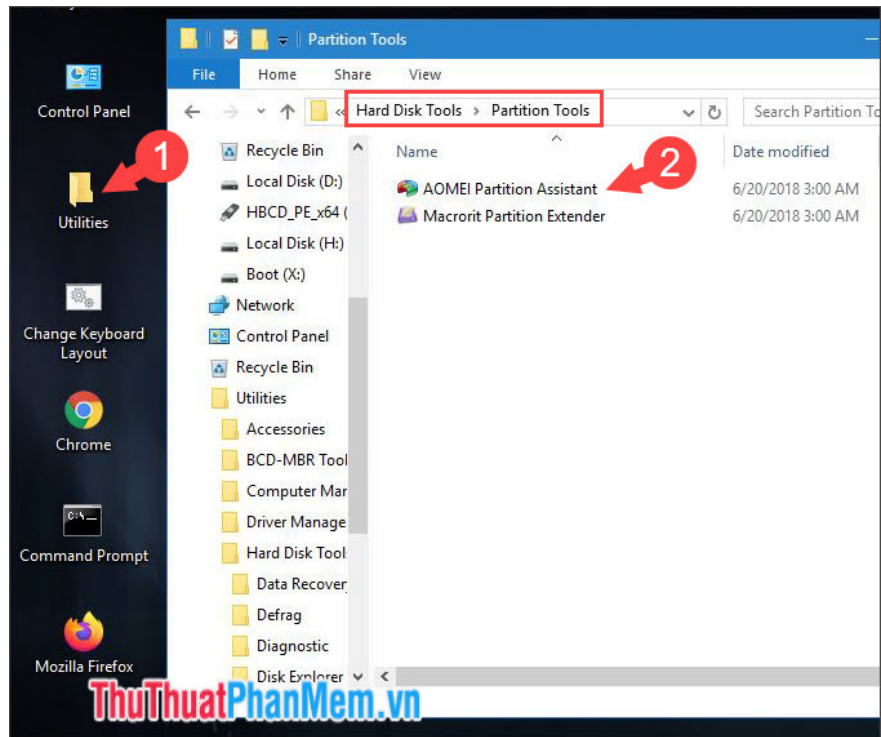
Control Panel

1

Utilities

Change Keyboard Layout

Chrome

Command Prompt

Mozilla Firefox

Partition Tools

File Home Share View

« Hard Disk Tools › Partition Tools

Search Partition To

Recycle Bin
Local Disk (D:)
HBCD_PE_x64 (
Local Disk (H:)
Boot (X:)
Network
Control Panel
Recycle Bin
Utilities
Accessories
BCD-MBR Tool
Computer Mar
Driver Manage
Hard Disk Tool
Data Recover
Defrag
Diagnostic
Disk Explorer

Name

Date modified

2

AOMEI Partition Assistant 6/20/2018 3:00 AM
Macrorit Partition Extender 6/20/2018 3:00 AM

ThuThuatPhanMem.vn